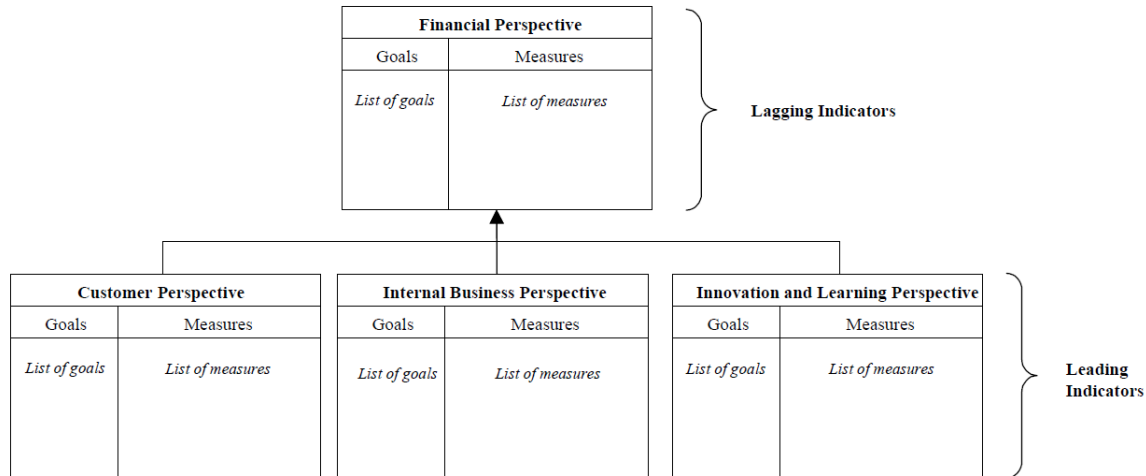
Financial Perspective

| Goals | Measures |
|---|---|
| *List of goals* | *List of measures* |

Lagging Indicators

Customer Perspective

| Goals | Measures |
|---|---|
| *List of goals* | *List of measures* |

Internal Business Perspective

| Goals | Measures |
|---|---|
| *List of goals* | *List of measures* |

Innovation and Learning Perspective

| Goals | Measures |
|---|---|
| *List of goals* | *List of measures* |

Leading Indicators